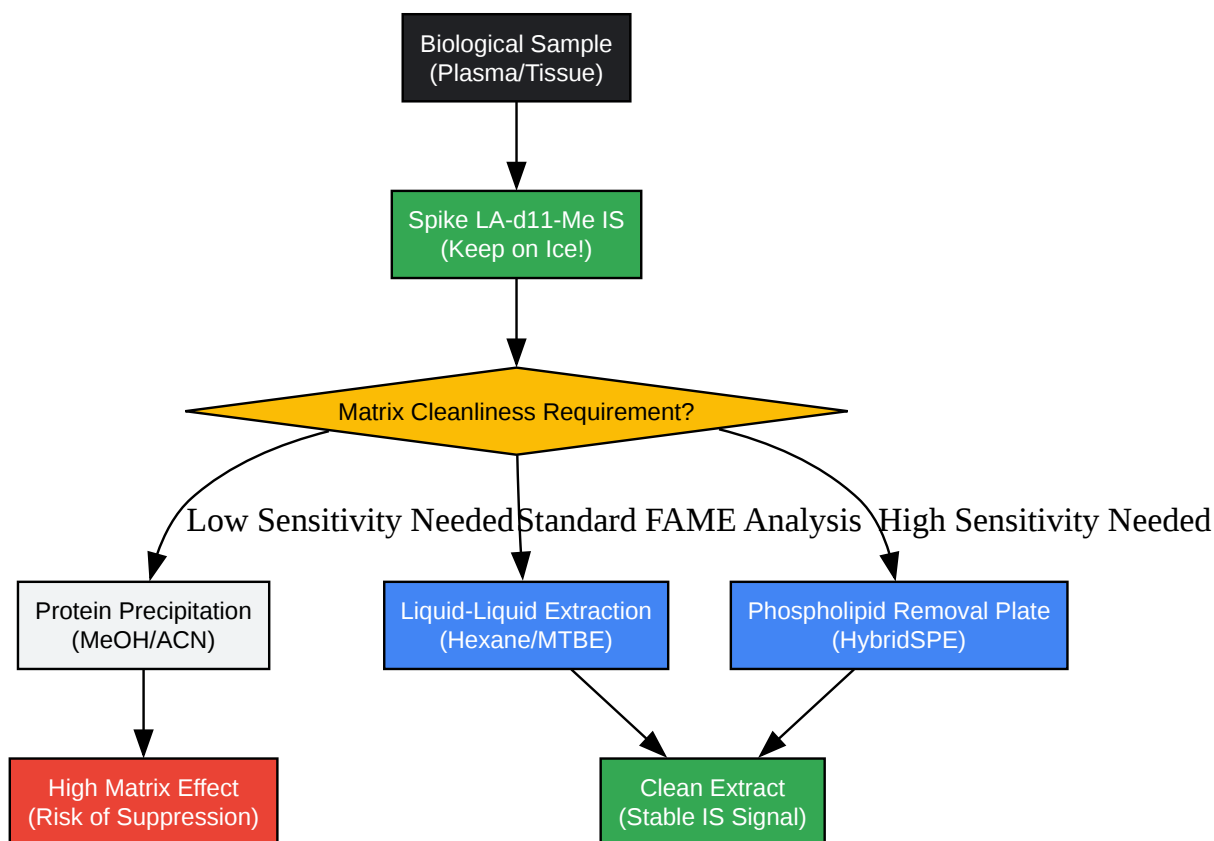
Biological Sample
(Plasma/Tissue)

Spike LA-d11-Me IS
(Keep on Ice!)

Matrix Cleanliness Requirement?

Low Sensitivity Needed

Standard FAME Analysis

High Sensitivity Needed

Protein Precipitation
(MeOH/ACN)

Liquid-Liquid Extraction
(Hexane/MTBE)

Phospholipid Removal Plate
(HybridSPE)

High Matrix Effect
(Risk of Suppression)

Clean Extract
(Stable IS Signal)